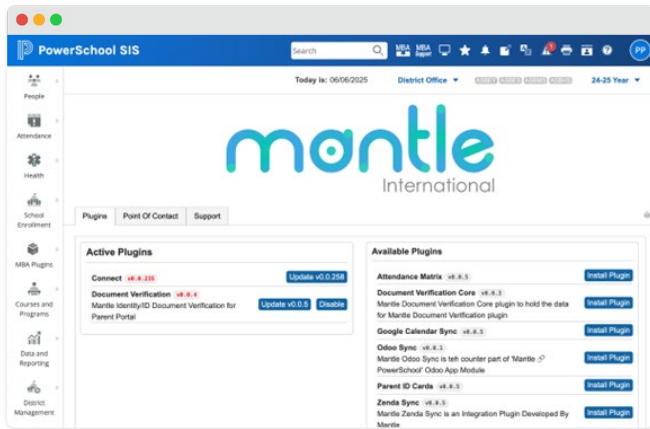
PowerSchool SIS

Search

MBA MBA Support

PP

People

Attendance

Health

School Enrollment

MBA Plugins

Courses and Programs

Data and Reporting

District Management

Today is: 06/06/2025

District Office

24-25 Year

mantle

International

Plugins

Point Of Contact

Support

Active Plugins

Connect v0.0.235

Update v0.0.258

Document Verification v0.0.4

Mantle Identity/ID Document Verification for Parent Portal

Update v0.0.5

Disable

Available Plugins

Attendance Matrix v0.0.5

Install Plugin

Document Verification Core v0.0.3

Mantle Document Verification Core plugin to hold the data for Mantle Document Verification plugin

Install Plugin

Google Calendar Sync v0.0.5

Install Plugin

Odoo Sync v0.0.1

Mantle Odoo Sync is teh counter part of 'Mantle PowerSchool' Odoo App Module

Install Plugin

Parent ID Cards v0.0.5

Install Plugin

Zenda Sync v0.0.5

Mantle Zenda Sync is an Integration Plugin Developed By Mantle

Install Plugin